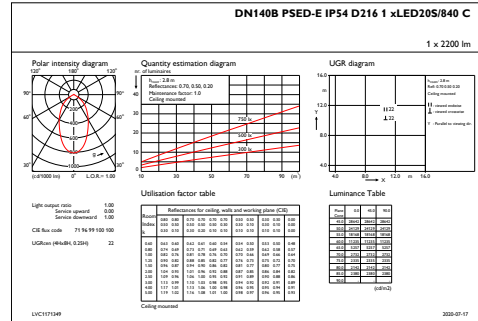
DN140B PSED-E IP54 D216 1 xLED20S/840 C

1 x 2200 lm

Polar intensity diagram

120° 180° 120°

90° 90°

60° 60°

30° 0° 30°

(cd/1000 lm) 0° L.O.R.= 1.00

Quantity estimation diagram

nr. of luminaires

$h_{room}$: 2.8 m
Reflectances: 0.70, 0.50, 0.20
Maintenance factor: 1.0
Ceiling mounted

750 lx
500 lx
300 lx

10 30 50 70 90 (m²)

UGR diagram

$h_{room}$: 2.8 m
Refl: 0.70 0.50 0.20
Ceiling mounted

I: viewed endwise
II: viewed crosswise

Y: Parallel to viewing dir.

16.0
12.0
8.0
4.0
8.0 12.0 m 16.0

Utilisation factor table

Luminance Table

Light output ratio 1.00
Service upward 0.00
Service downward 1.00

CIE flux code 71 96 99 100 100

UGRzen (4Hx8H, 0.25H) 22

Ceiling mounted

(cd/m2)

LVC1171349

2020-07-17